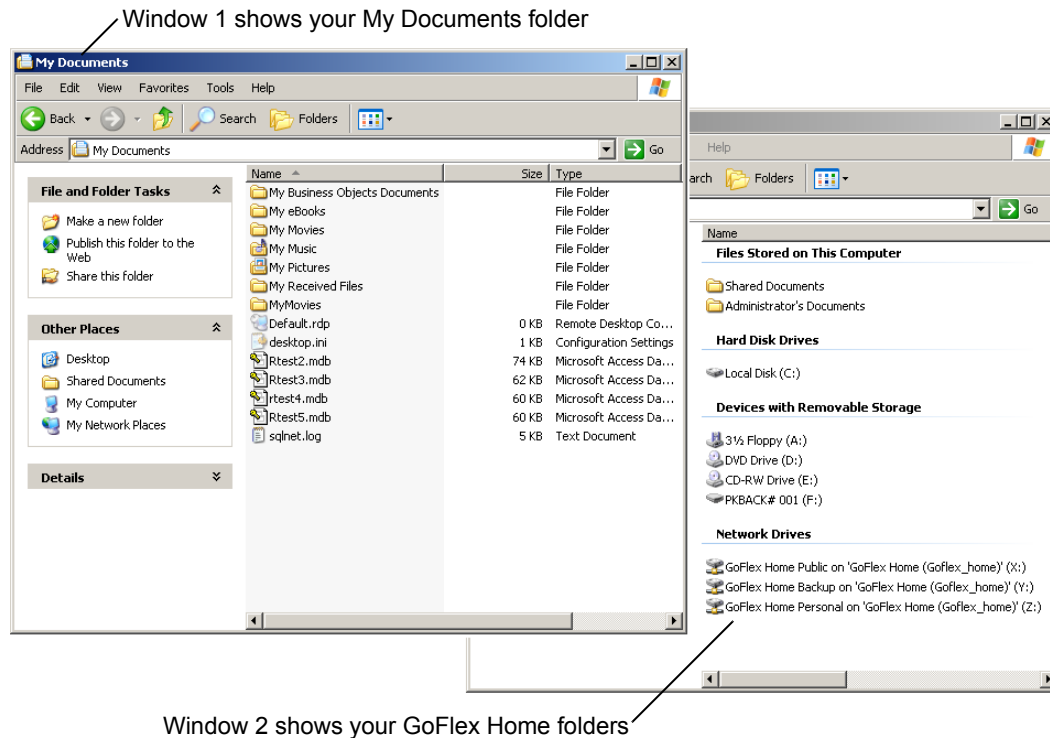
Window 1 shows your My Documents folder

My Documents

File Edit View Favorites Tools Help

Back Search Folders

Address My Documents Go

File and Folder Tasks

Make a new folder

Publish this folder to the Web

Share this folder

Other Places

Desktop

Shared Documents

My Computer

My Network Places

Details

| Name | Size | Type |
|---|---|---|
| My Business Objects Documents | | File Folder |
| My eBooks | | File Folder |
| My Movies | | File Folder |
| My Music | | File Folder |
| My Pictures | | File Folder |
| My Received Files | | File Folder |
| MyMovies | | File Folder |
| Default.rdp | 0 KB | Remote Desktop Co... |
| desktop.ini | 1 KB | Configuration Settings |
| Rtest2.mdb | 74 KB | Microsoft Access Da... |
| Rtest3.mdb | 62 KB | Microsoft Access Da... |
| rtest4.mdb | 60 KB | Microsoft Access Da... |
| Rtest5.mdb | 60 KB | Microsoft Access Da... |
| sqlnet.log | 5 KB | Text Document |

Help

arch Folders

Go

Name

Files Stored on This Computer

Shared Documents

Administrator's Documents

Hard Disk Drives

Local Disk (C:)

Devices with Removable Storage

3½ Floppy (A:)

DVD Drive (D:)

CD-RW Drive (E:)

PKBACK# 001 (F:)

Network Drives

GoFlex Home Public on 'GoFlex Home (Goflex_home)' (X:)

GoFlex Home Backup on 'GoFlex Home (Goflex_home)' (Y:)

GoFlex Home Personal on 'GoFlex Home (Goflex_home)' (Z:)

Window 2 shows your GoFlex Home folders